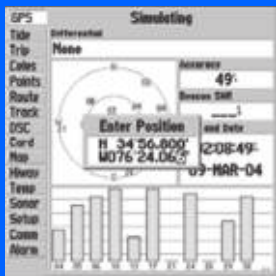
GPS
Simulating
Tide
Trip
Celes
Points
Route
Track
DSC
Cord
Map
Hiway
Temp
Sonar
Setup
Comm
Alarm
Differential
None
Accuracy
49'
Beacon SNR
and Date
Enter Position
N 34°56.800'
W076°24.062'
12:08:49
09-MAR-04